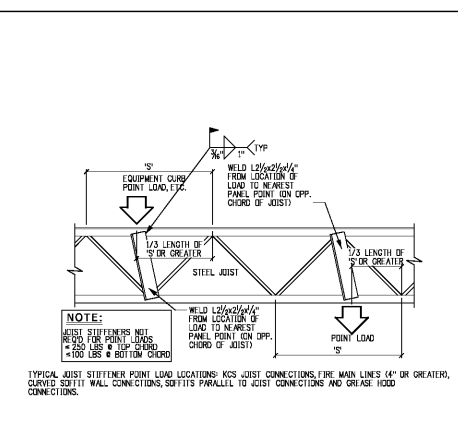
$\frac{3}{16}$ 1" TYP

WELD L$2\frac{1}{2}$x$2\frac{1}{2}$x$\frac{1}{4}$" FROM LOCATION OF LOAD TO NEAREST PANEL POINT (ON OPP. CHORD OF JOIST)

'S'

EQUIPMENT CURB POINT LOAD, ETC.

1/3 LENGTH OF 'S' OR GREATER

1/3 LENGTH OF 'S' OR GREATER

STEEL JOIST

NOTE:

JOIST STIFFENERS NOT REQ'D FOR POINT LOADS $\leq$ 250 LBS @ TOP CHORD $\leq$100 LBS @ BOTTOM CHORD

WELD L$2\frac{1}{2}$x$2\frac{1}{2}$x$\frac{1}{4}$" FROM LOCATION OF LOAD TO NEAREST PANEL POINT (ON OPP. CHORD OF JOIST)

POINT LOAD

'S'

TYPICAL JOIST STIFFENER POINT LOAD LOCATIONS: KCS JOIST CONNECTIONS, FIRE MAIN LINES (4" OR GREATER), CURVED SOFFIT WALL CONNECTIONS, SOFFITS PARALLEL TO JOIST CONNECTIONS AND GREASE HOOD CONNECTIONS.